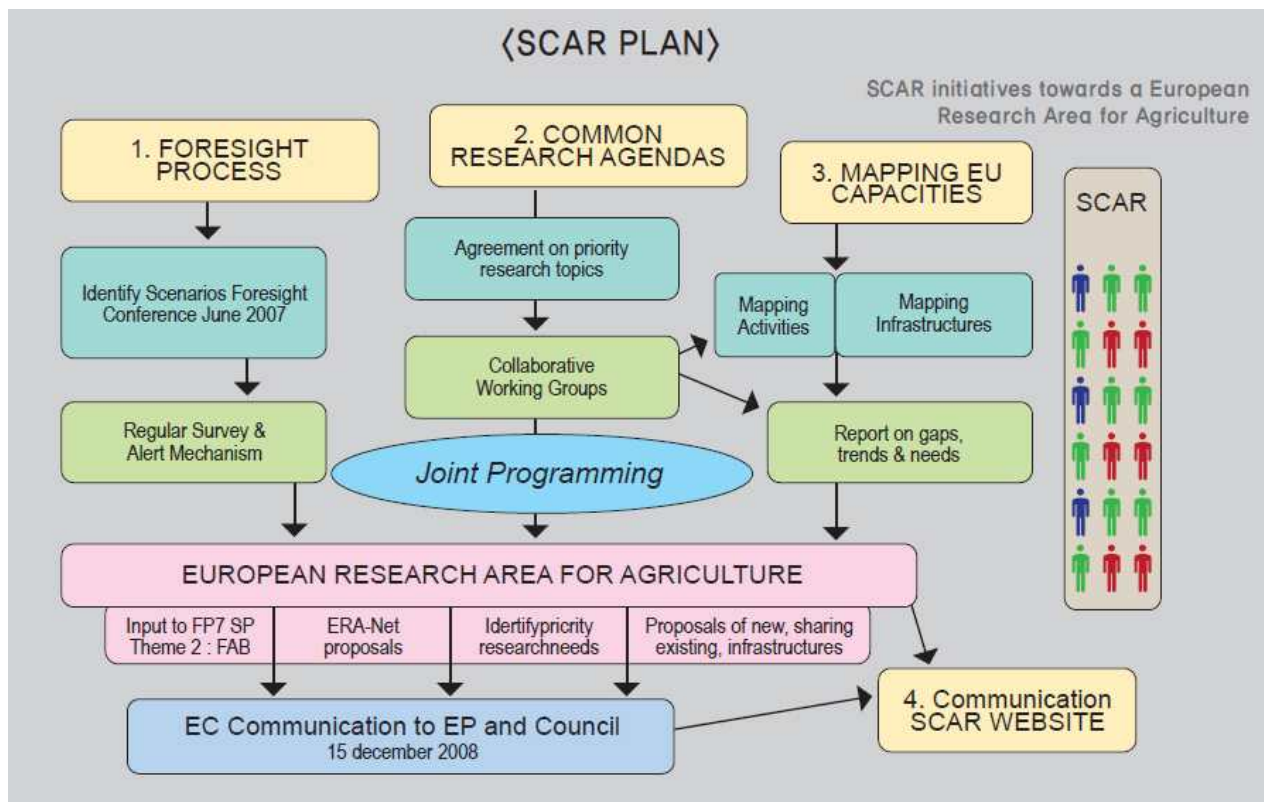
⟨SCAR PLAN⟩

SCAR initiatives towards a European Research Area for Agriculture

1. FORESIGHT PROCESS

2. COMMON RESEARCH AGENDAS

3. MAPPING EU CAPACITIES

SCAR

Identify Scenarios Foresight Conference June 2007

Agreement on priority research topics

Mapping Activities

Mapping Infrastructures

Collaborative Working Groups

Regular Survey & Alert Mechanism

Joint Programming

Report on gaps, trends & needs

EUROPEAN RESEARCH AREA FOR AGRICULTURE

Input to FP7 SP Theme 2 : FAB

ERA-Net proposals

Idertifypricrity researchneeds

Proposals of new, sharing existing, infrastructures

EC Communication to EP and Council
15 december 2008

4. Communication SCAR WEBSITE